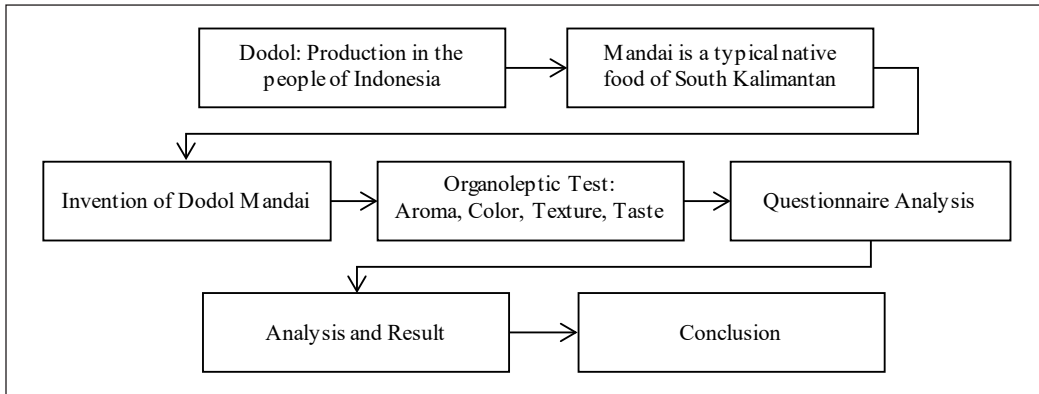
Dodol: Production in the people of Indonesia

Mandai is a typical native food of South Kalimantan

Invention of Dodol Mandai

Organoleptic Test: Aroma, Color, Texture, Taste

Questionnaire Analysis

Analysis and Result

Conclusion